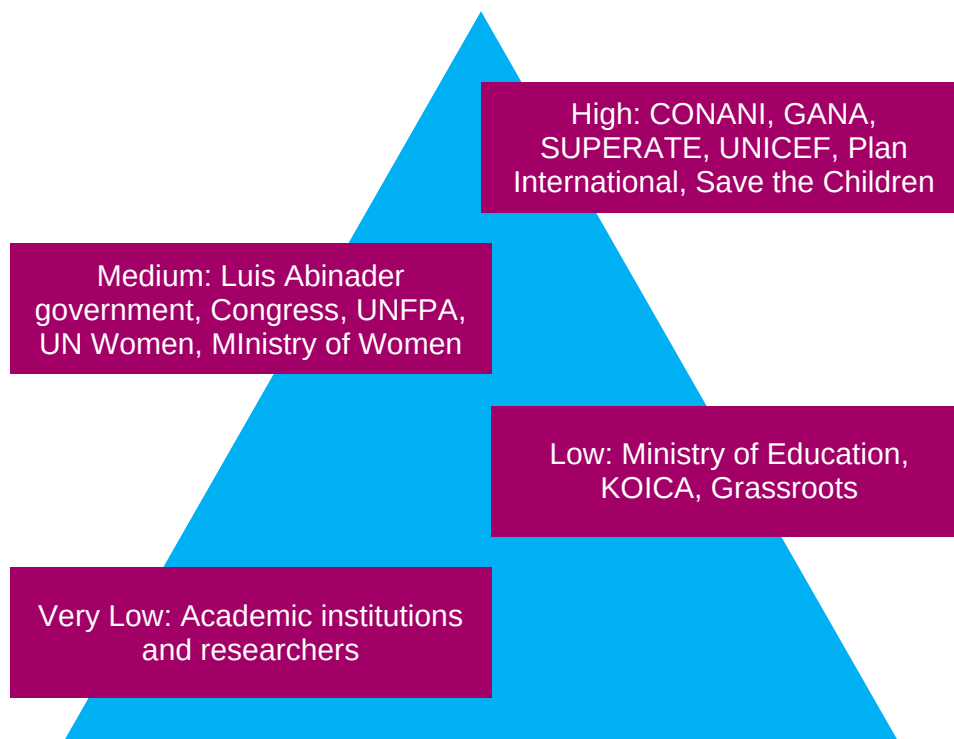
High: CONANI, GANA, SUPERATE, UNICEF, Plan International, Save the Children

Medium: Luis Abinader government, Congress, UNFPA, UN Women, MInistry of Women

Low: Ministry of Education, KOICA, Grassroots

Very Low: Academic institutions and researchers